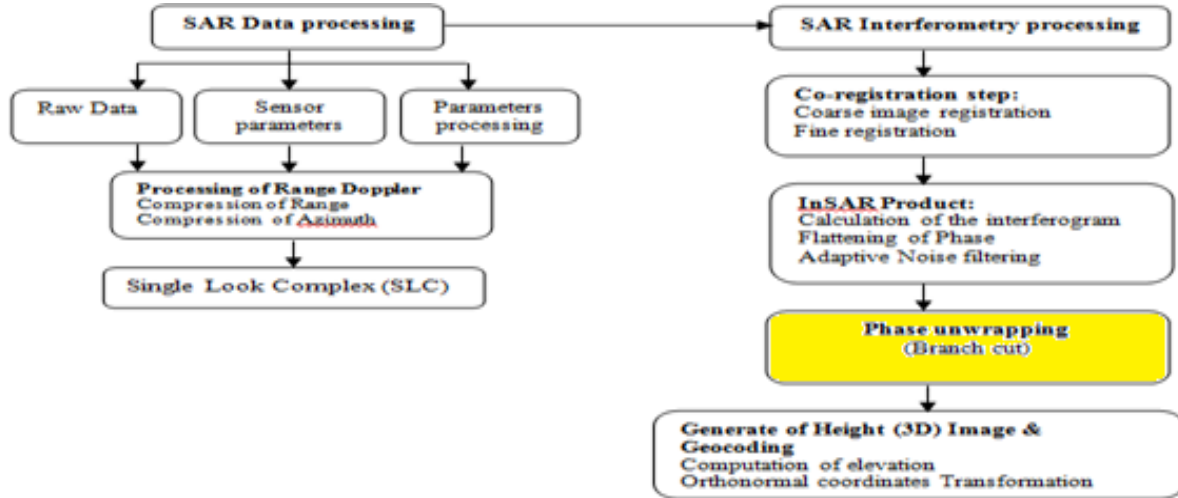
SAR Data processing

Raw Data

Sensor parameters

Parameters processing

Processing of Range Doppler
Compression of Range
Compression of Azimuth

Single Look Complex (SLC)

SAR Interferometry processing

Co-registration step:
Coarse image registration
Fine registration

InSAR Product:
Calculation of the interferogram
Flattening of Phase
Adaptive Noise filtering

Phase unwrapping
(Branch cut)

Generate of Height (3D) Image & Geocoding
Computation of elevation
Orthonormal coordinates Transformation